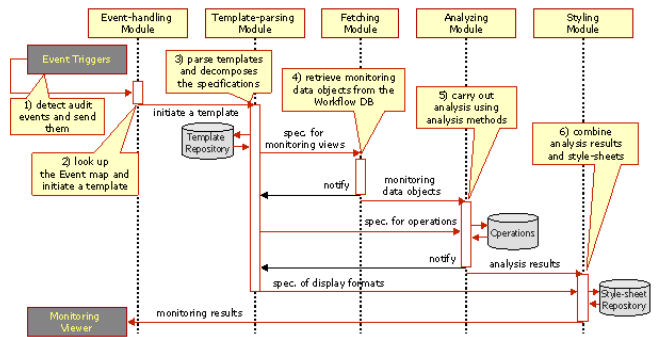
Event-handling Module

Template-parsing Module

Fetching Module

Analyzing Module

Styling Module

Event Triggers

1) detect audit events and send them

2) look up the Event map and initiate a template

3) parse templates and decomposes the specifications

4) retrieve monitoring data objects from the Workflow DB

5) carry out analysis using analysis methods

6) combine analysis results and style-sheets

initiate a template

Template Repository

spec. for monitoring views

notify

monitoring data objects

spec. for operations

Operations

notify

analysis results

spec. of display formats

Style-sheet Repository

monitoring results

Monitoring Viewer